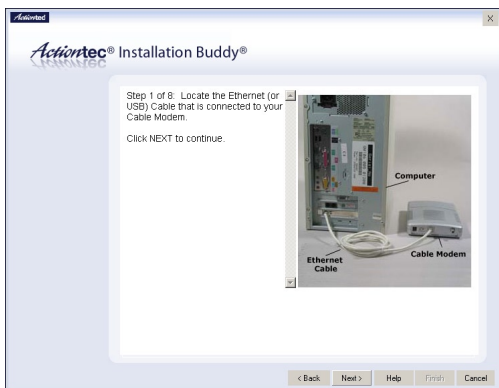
Actiontec

×

Actiontec® Installation Buddy®

Step 1 of 8: Locate the Ethernet (or USB) Cable that is connected to your Cable Modem.

Click NEXT to continue.

Computer

Ethernet Cable

Cable Modem

< Back

Next >

Help

Finish

Cancel